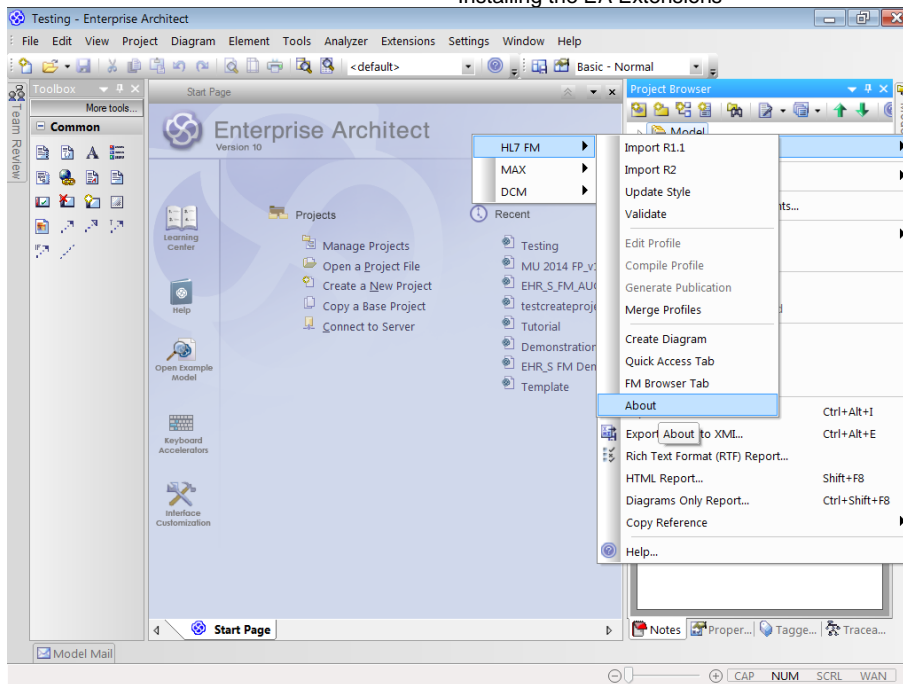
Installing the EA Extensions

Testing - Enterprise Architect

File Edit View Project Diagram Element Tools Analyzer Extensions Settings Window Help

<default>

Basic - Normal

Toolbox

More tools...

Common

Team Review

Start Page

Enterprise Architect
Version 10

Learning Center

Help

Open Example Model

Keyboard Accelerators

Interface Customization

Projects

Manage Projects
Open a Project File
Create a New Project
Copy a Base Project
Connect to Server

Recent

Testing
MU 2014 FP_v1
EHR_S_FM_AUG
testcreateproje
Tutorial
Demonstration
EHR_S FM Den
Template

Project Browser

Model

HL7 FM
MAX
DCM

Import R1.1
Import R2
Update Style
Validate
Edit Profile
Compile Profile
Generate Publication
Merge Profiles
Create Diagram
Quick Access Tab
FM Browser Tab
About

nts...

d

Ctrl+Alt+I
Export About to XMI... Ctrl+Alt+E
Rich Text Format (RTF) Report...
HTML Report... Shift+F8
Diagrams Only Report... Ctrl+Shift+F8
Copy Reference
Help...

Start Page

Notes Proper... Tagge... Tracea...

Model Mail

CAP NUM SCRL WAN